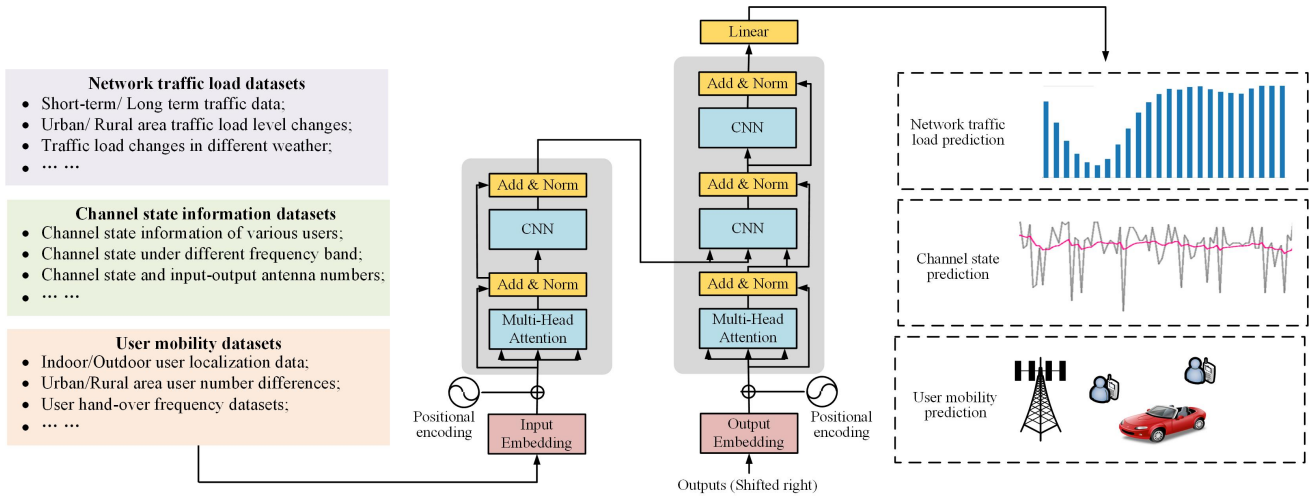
Network traffic load datasets
- Short-term/ Long term traffic data;
- Urban/ Rural area traffic load level changes;
- Traffic load changes in different weather;
- … …

Channel state information datasets
- Channel state information of various users;
- Channel state under different frequency band;
- Channel state and input-output antenna numbers;
- … …

User mobility datasets
- Indoor/Outdoor user localization data;
- Urban/Rural area user number differences;
- User hand-over frequency datasets;
- … …

Add & Norm
CNN
Add & Norm
Multi-Head Attention
Positional encoding
Input Embedding

Linear
Add & Norm
CNN
Add & Norm
CNN
Add & Norm
Multi-Head Attention
Output Embedding
Positional encoding
Outputs (Shifted right)

Network traffic load prediction

Channel state prediction

User mobility prediction